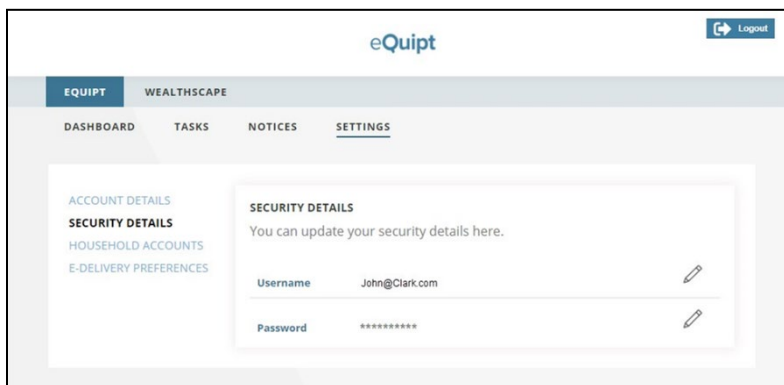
Logout

eQuipt

EQUIPT WEALTHSCAPE

DASHBOARD TASKS NOTICES SETTINGS

ACCOUNT DETAILS
SECURITY DETAILS
HOUSEHOLD ACCOUNTS
E-DELIVERY PREFERENCES

SECURITY DETAILS
You can update your security details here.

| | |
|---|---|
| Username | John@Clark.com |
| Password | ********** |